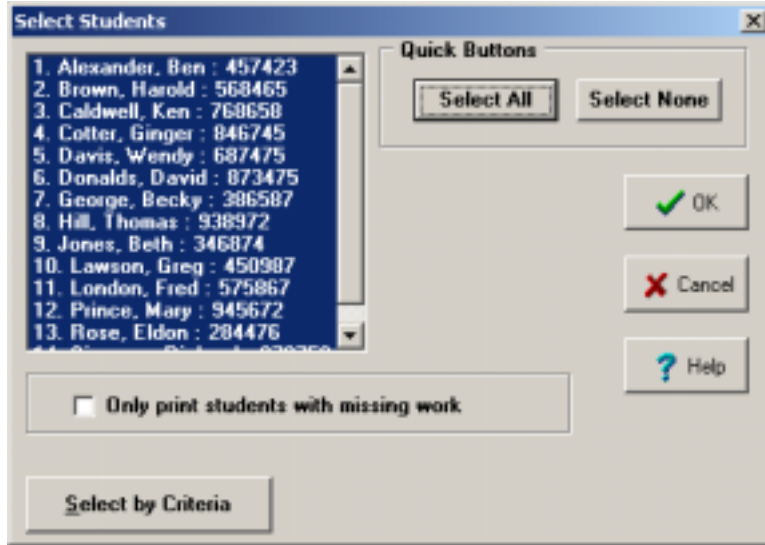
Select Students

1. Alexander, Ben : 457423
2. Brown, Harold : 568465
3. Caldwell, Ken : 768658
4. Cotter, Ginger : 846745
5. Davis, Wendy : 687475
6. Donalds, David : 873475
7. George, Becky : 386587
8. Hill, Thomas : 938972
9. Jones, Beth : 346874
10. Lawson, Greg : 450987
11. London, Fred : 575867
12. Prince, Mary : 945672
13. Rose, Eldon : 284476
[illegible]

Quick Buttons
Select All
Select None

OK
Cancel
Help

Only print students with missing work

Select by Criteria